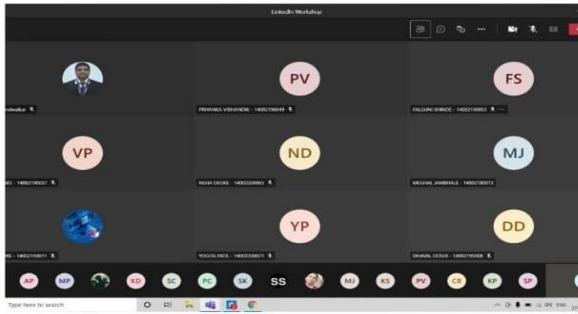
LinkedIn Workshop

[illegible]ndwalkar

PV

PRIYANKA VIBHANDIK - 14002190049

FS

FALGUNI SHINDE - 14002190053

VP

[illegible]42 - 14002190037

ND

NEHA DEORE - 14002200093

MJ

MEGHAL JAMBHALE - 14002190013

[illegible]RS - 14002190011

YP

YOGITA PATIL - 14002200071

DD

DHAVAL DESUR - 14002195008

AP MP KD SC PC SK SS MJ KS PV CB KP SP

Type here to search